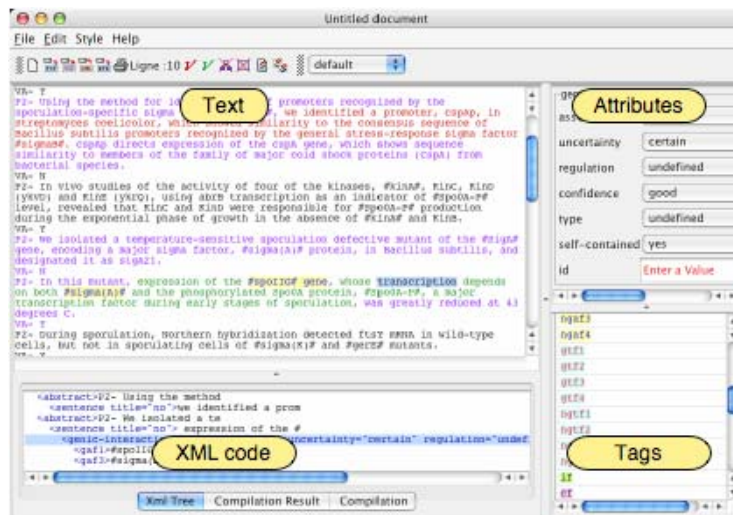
Untitled document

File Edit Style Help

Ligne :10 default

VA- T
P2- Using the method for id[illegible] Text promoters recognized by the sporulation-specific sigma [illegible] we identified a promoter, cspAp, in Streptomyces coelicolor, which shows similarity to the consensus sequence of Bacillus subtilis promoters recognized by the general stress-response sigma factor #sigmaB#. cspAp directs expression of the cspA gene, which shows sequence similarity to members of the family of major cold shock proteins (CspA) from bacterial species.
VA- N
P2- In vivo studies of the activity of four of the kinases, #KinA#, KinC, KinD (YkvD) and KinE (YkrQ), using abrB transcription as an indicator of #Spo0A~P# level, revealed that KinC and KinD were responsible for #Spo0A~P# production during the exponential phase of growth in the absence of #KinA# and KinB.
VA- T
P2- We isolated a temperature-sensitive sporulation defective mutant of the #sigA# gene, encoding a major sigma factor, #sigma(A)# protein, in Bacillus subtilis, and designated it as sigA21.
VA- N
P2- In this mutant, expression of the #spoIIG# gene, whose transcription depends on both #sigma(A)# and the phosphorylated Spo0A protein, #Spo0A~P#, a major transcription factor during early stages of sporulation, was greatly reduced at 43 degrees C.
VA- T
P2- During sporulation, Northern hybridization detected ftsY mRNA in wild-type cells, but not in sporulating cells of #sigma(K)# and #gerE# mutants.

Attributes
uncertainty certain
regulation undefined
confidence good
type undefined
self-contained yes
id Enter a Value

ngaf3
ngaf4
gtf1
gtf2
gtf3
gtf4
ngtf1
ngtf2
Tags
ir
er

<abstract>P2- Using the method
<sentence title="no">we identified a prom
<abstract>P2- We isolated a te
<sentence title="no"> expression of the #
<genic-interact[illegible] uncertainty="certain" regulation="undef
<gaf1>#spoII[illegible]
<gaf1>#sigma([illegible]
XML code

Xml Tree Compilation Result Compilation